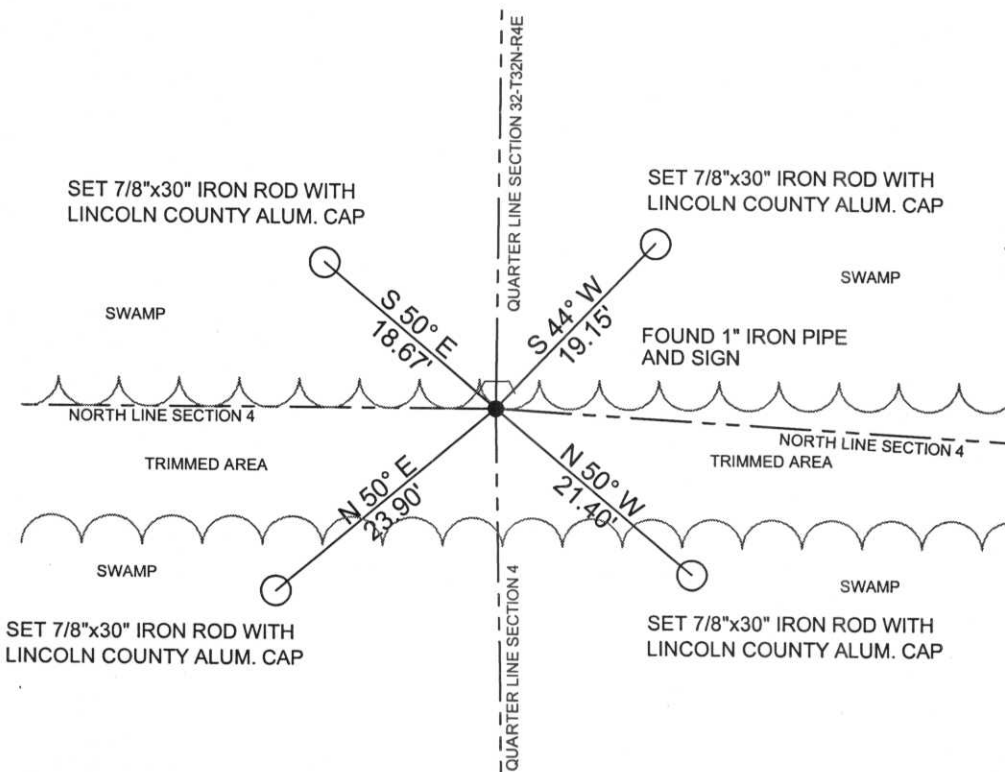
QUARTER LINE SECTION 32-T32N-R4E

SET 7/8"x30" IRON ROD WITH LINCOLN COUNTY ALUM. CAP

SET 7/8"x30" IRON ROD WITH LINCOLN COUNTY ALUM. CAP

SWAMP

SWAMP

S 50° E
18.67'

S 44° W
19.15'

FOUND 1" IRON PIPE AND SIGN

NORTH LINE SECTION 4

NORTH LINE SECTION 4

TRIMMED AREA

TRIMMED AREA

N 50° E
23.90'

N 50° W
21.40'

SWAMP

SWAMP

SET 7/8"x30" IRON ROD WITH LINCOLN COUNTY ALUM. CAP

SET 7/8"x30" IRON ROD WITH LINCOLN COUNTY ALUM. CAP

QUARTER LINE SECTION 4